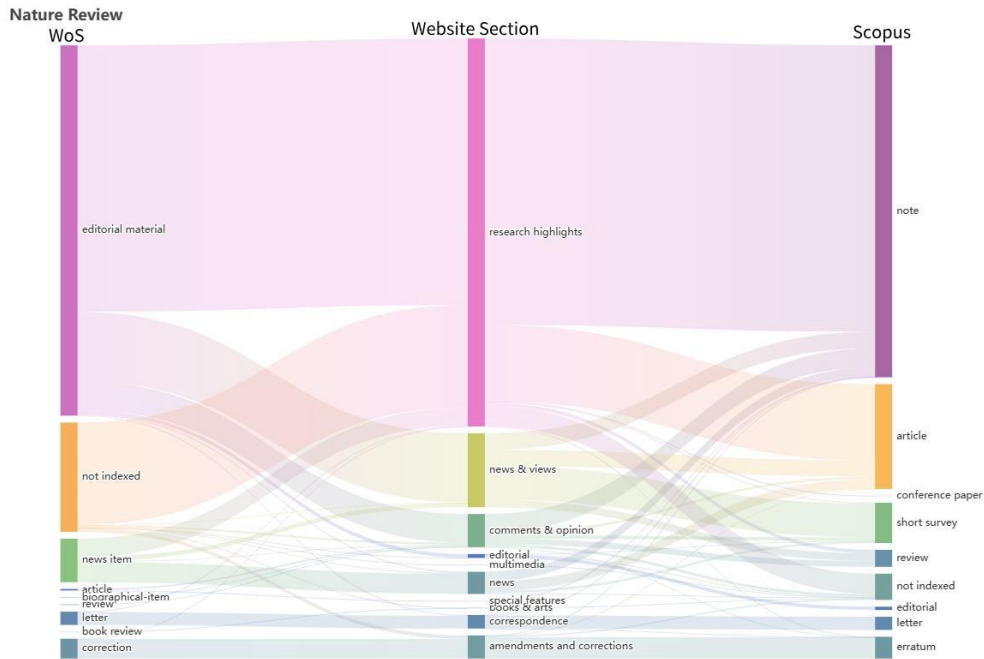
Nature Review

WoS

Website Section

Scopus

editorial material

not indexed

news item

article

biographical-item

review

letter

book review

correction

research highlights

news & views

comments & opinion

editorial

multimedia

news

special features

books & arts

correspondence

amendments and corrections

note

article

conference paper

short survey

review

not indexed

editorial

letter

erratum